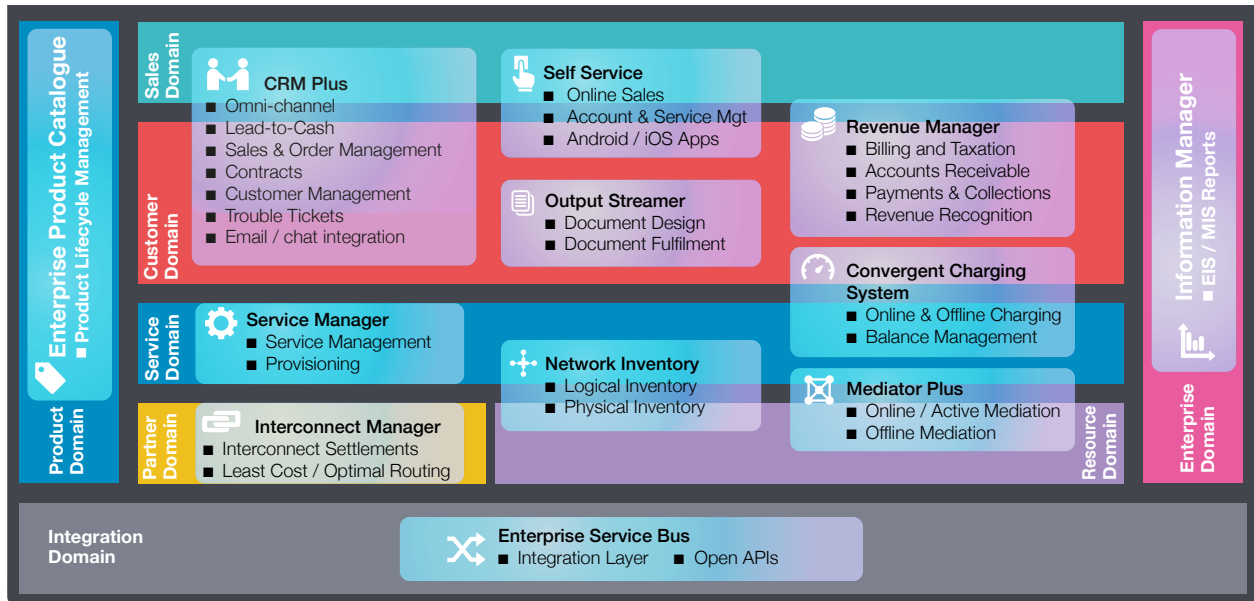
Enterprise Product Catalogue
■ Product Lifecycle Management

Product Domain

Sales Domain

Customer Domain

Service Domain

Partner Domain

CRM Plus
■ Omni-channel
■ Lead-to-Cash
■ Sales & Order Management
■ Contracts
■ Customer Management
■ Trouble Tickets
■ Email / chat integration

Self Service
■ Online Sales
■ Account & Service Mgt
■ Android / iOS Apps

Output Streamer
■ Document Design
■ Document Fulfilment

Revenue Manager
■ Billing and Taxation
■ Accounts Receivable
■ Payments & Collections
■ Revenue Recognition

Convergent Charging System
■ Online & Offline Charging
■ Balance Management

Service Manager
■ Service Management
■ Provisioning

Network Inventory
■ Logical Inventory
■ Physical Inventory

Mediator Plus
■ Online / Active Mediation
■ Offline Mediation

Interconnect Manager
■ Interconnect Settlements
■ Least Cost / Optimal Routing

Resource Domain

Information Manager
■ EIS / MIS Reports

Enterprise Domain

Integration Domain

Enterprise Service Bus
■ Integration Layer ■ Open APIs